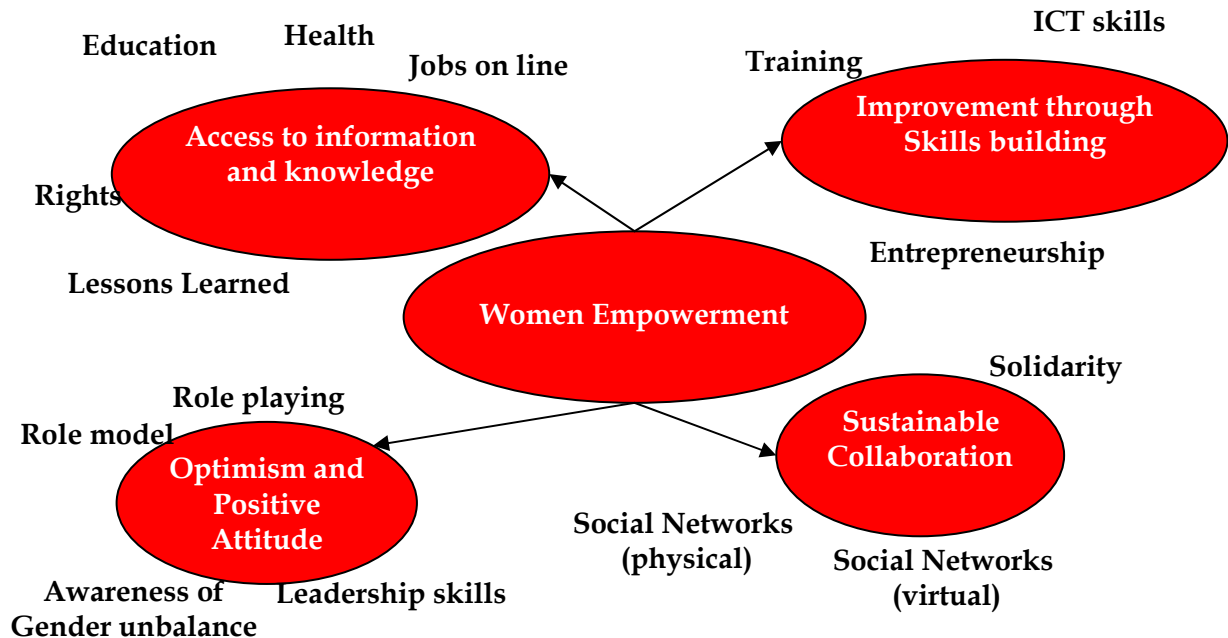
Education

Health

Jobs on line

Access to information and knowledge

Rights

Lessons Learned

ICT skills

Training

Improvement through Skills building

Entrepreneurship

Women Empowerment

Solidarity

Role playing

Role model

Optimism and Positive Attitude

Sustainable Collaboration

Social Networks (physical)

Social Networks (virtual)

Awareness of Gender unbalance

Leadership skills